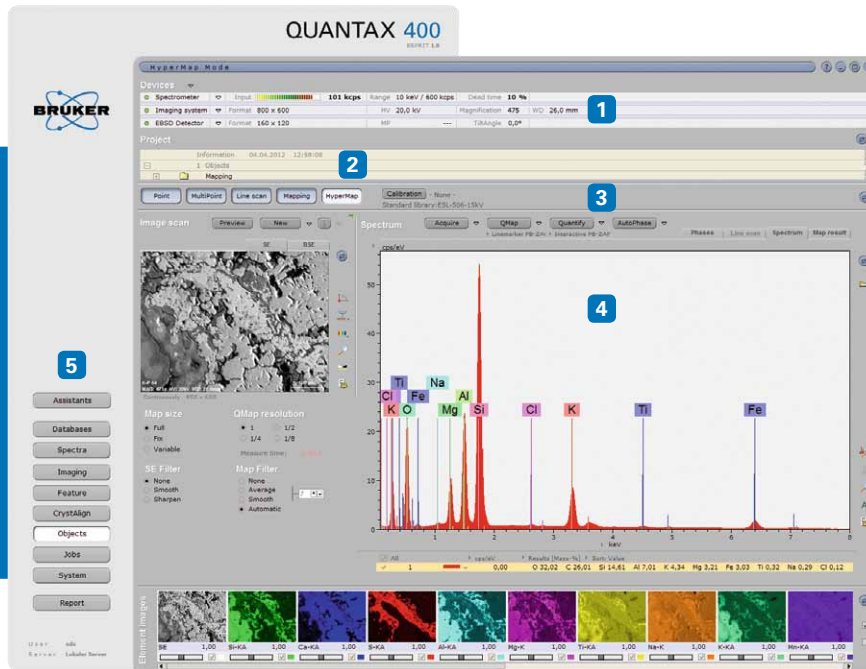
QUANTAX 400
ESPRIT 1.9

BRUKER

HyperMap Mode

Devices
Spectrometer | Input | 101 kcps | Range 10 keV / 600 kcps | Dead time 10 %
Imaging system | Format 800 x 600 | HV 20,0 kV | Magnification 475 | WD 26,0 mm
EBSD Detector | Format 160 x 120 | MP --- | TiltAngle 0,0°

1

Project
Information 04.04.2012 12:59:08
1 Objects
Mapping

2

Point | MultiPoint | Line scan | Mapping | HyperMap
Calibration - None -
Standard library:ESL-506-15kV

3

Image scan
Preview | New
SE | BSE

Spectrum
Acquire | QMap | Quantify | AutoPhase
Phases | Line scan | Spectrum | Map result

cps/eV

4

Ti Na
Cl Fe Al
K O Mg Si Cl K Ti Fe

keV

Map size
Full
Fix
Variable

QMap resolution
1 | 1/2
1/4 | 1/8
Measure time:

SE Filter
None
Smooth
Sharpen

Map Filter
None
Average
Smooth
Automatic

All | cps/eV | Results [Mass-%] | Sum Value
1 | 0,00 | O 32,02 C 26,01 Si 14,61 Al 7,01 K 4,34 Mg 3,21 Fe 3,03 Ti 0,32 Na 0,29 Cl 0,12

5

Assistants
Databases
Spectra
Imaging
Feature
CrystAlign
Objects
Jobs
System
Report

User adc
Server Lokaler Server

Element images
SE | Si-KA 1,00 | Ca-KA 1,00 | S-KA 1,00 | Al-KA 1,00 | Mg-K 1,00 | Ti-KA 1,00 | Na-K 1,00 | K-KA 1,00 | Mn-KA 1,00